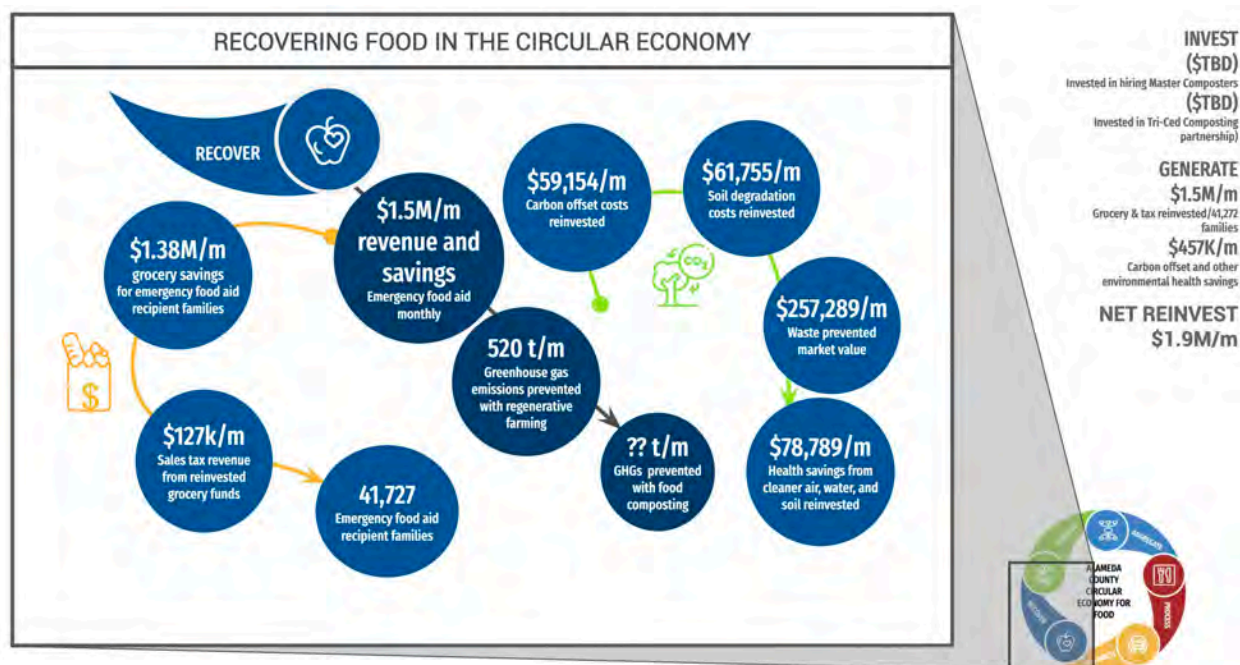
RECOVERING FOOD IN THE CIRCULAR ECONOMY

RECOVER

$1.5M/m revenue and savings
Emergency food aid monthly

$1.38M/m
grocery savings for emergency food aid recipient families

$127k/m
Sales tax revenue from reinvested grocery funds

41,727
Emergency food aid recipient families

520 t/m
Greenhouse gas emissions prevented with regenerative farming

?? t/m
GHGs prevented with food composting

$59,154/m
Carbon offset costs reinvested

$61,755/m
Soil degradation costs reinvested

$257,289/m
Waste prevented market value

$78,789/m
Health savings from cleaner air, water, and soil reinvested

$CO_2$

INVEST
($TBD)
Invested in hiring Master Composters
($TBD)
Invested in Tri-Ced Composting partnership)

GENERATE
$1.5M/m
Grocery & tax reinvested/41,272 families
$457K/m
Carbon offset and other environmental health savings

NET REINVEST
$1.9M/m

ALAMEDA COUNTY CIRCULAR ECONOMY FOR FOOD
AGGREGATE
PROCESS
RECOVER